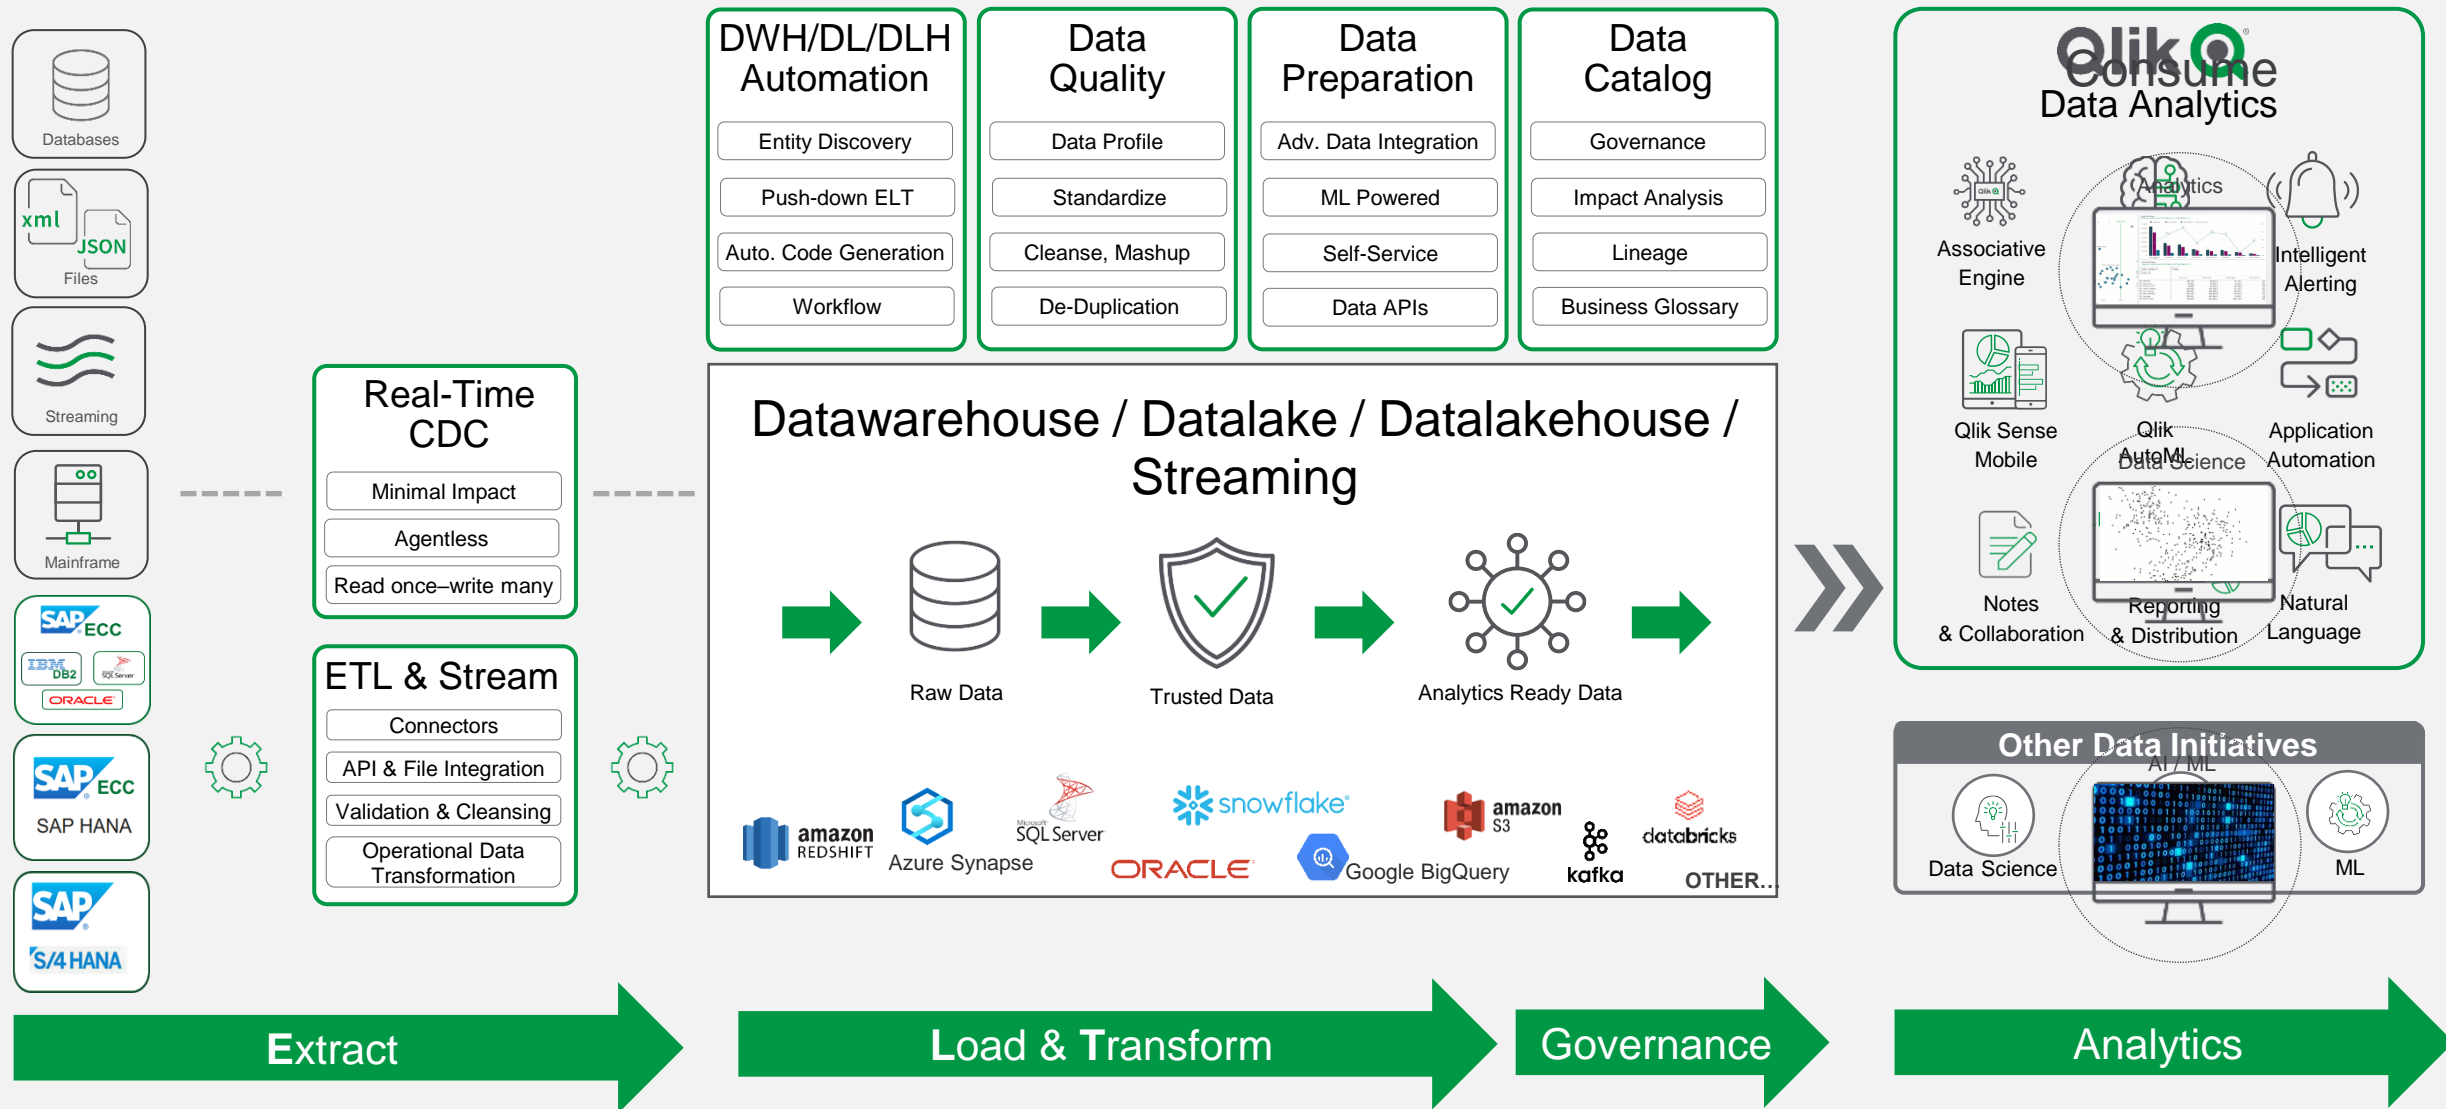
Databases

xml JSON Files

Streaming

Mainframe

SAP ECC IBM DB2 SQL Server ORACLE

SAP ECC SAP HANA

SAP S/4HANA

Real-Time CDC

Minimal Impact

Agentless

Read once–write many

ETL & Stream

Connectors

API & File Integration

Validation & Cleansing

Operational Data Transformation

DWH/DL/DLH Automation

Entity Discovery

Push-down ELT

Auto. Code Generation

Workflow

Data Quality

Data Profile

Standardize

Cleanse, Mashup

De-Duplication

Data Preparation

Adv. Data Integration

ML Powered

Self-Service

Data APIs

Data Catalog

Governance

Impact Analysis

Lineage

Business Glossary

Datawarehouse / Datalake / Datalakehouse / Streaming

Raw Data

Trusted Data

Analytics Ready Data

amazon REDSHIFT

Azure Synapse

Microsoft SQL Server

snowflake

ORACLE

Google BigQuery

amazon S3

kafka

databricks

OTHER...

Qlik Consume Data Analytics

Associative Engine

Analytics

Intelligent Alerting

Qlik Sense Mobile

Qlik AutoML Data Science

Application Automation

Notes & Collaboration

Reporting & Distribution

Natural Language

Other Data Initiatives

AI / ML

Data Science

ML

Extract

Load & Transform

Governance

Analytics